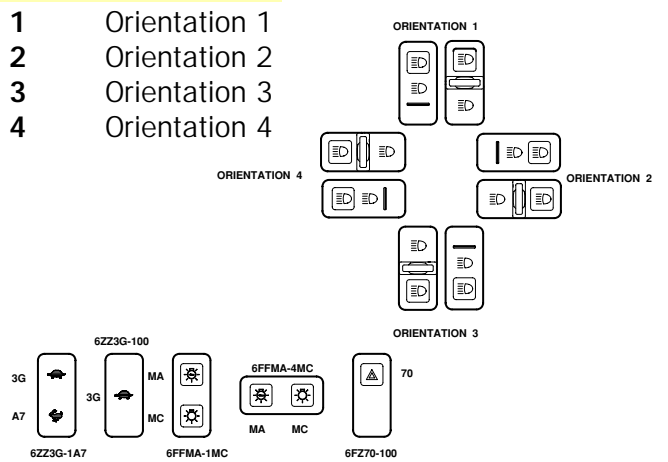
**1** Orientation 1
**2** Orientation 2
**3** Orientation 3
**4** Orientation 4

ORIENTATION 1

ORIENTATION 4

ORIENTATION 2

ORIENTATION 3

3G
A7
6ZZ3G-1A7

6ZZ3G-100
3G

MA
MC
6FFMA-1MC

6FFMA-4MC
MA
MC

70
6FZ70-100